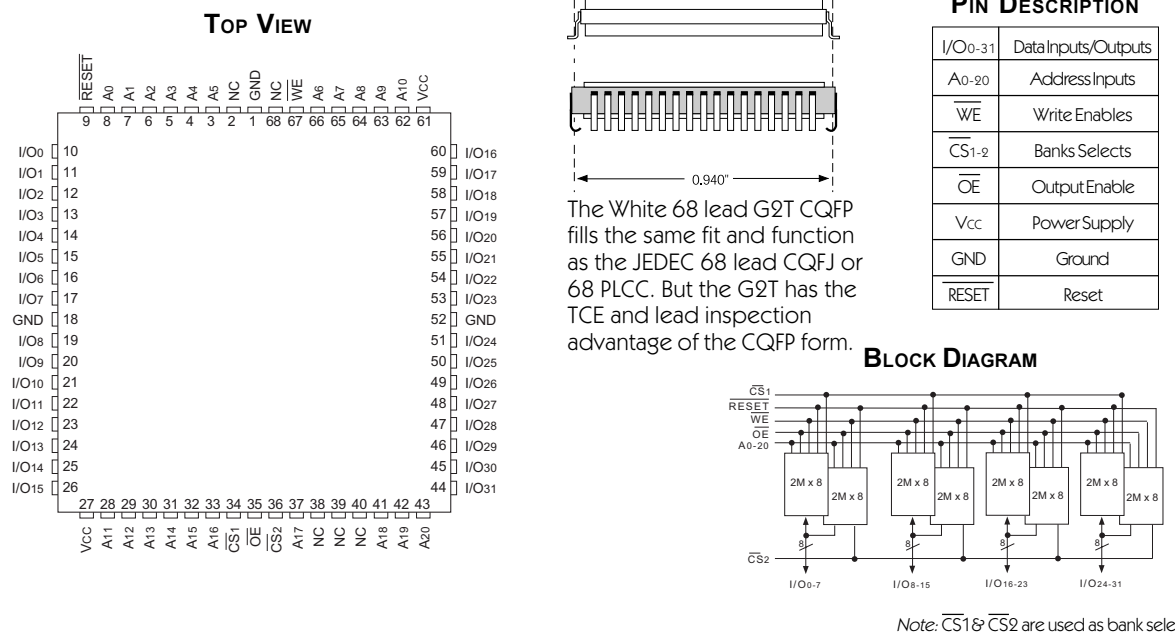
TOP VIEW

$\overline{RESET}$ A0 A1 A2 A3 A4 A5 NC GND NC $\overline{WE}$ A6 A7 A8 A9 A10 VCC

9 8 7 6 5 4 3 2 1 68 67 66 65 64 63 62 61

I/O0 10
I/O1 11
I/O2 12
I/O3 13
I/O4 14
I/O5 15
I/O6 16
I/O7 17
GND 18
I/O8 19
I/O9 20
I/O10 21
I/O11 22
I/O12 23
I/O13 24
I/O14 25
I/O15 26

60 I/O16
59 I/O17
58 I/O18
57 I/O19
56 I/O20
55 I/O21
54 I/O22
53 I/O23
52 GND
51 I/O24
50 I/O25
49 I/O26
48 I/O27
47 I/O28
46 I/O29
45 I/O30
44 I/O31

27 28 29 30 31 32 33 34 35 36 37 38 39 40 41 42 43

VCC A11 A12 A13 A14 A15 A16 $\overline{CS1}$ $\overline{OE}$ $\overline{CS2}$ A17 NC NC NC A18 A19 A20

0.940"

The White 68 lead G2T CQFP fills the same fit and function as the JEDEC 68 lead CQFJ or 68 PLCC. But the G2T has the TCE and lead inspection advantage of the CQFP form.

PIN DESCRIPTION

| I/O0-31 | Data Inputs/Outputs |
|---|---|
| A0-20 | Address Inputs |
| $\overline{WE}$ | Write Enables |
| $\overline{CS}$1-2 | Banks Selects |
| $\overline{OE}$ | Output Enable |
| Vcc | Power Supply |
| GND | Ground |
| $\overline{RESET}$ | Reset |

BLOCK DIAGRAM

$\overline{CS}$1
$\overline{RESET}$
$\overline{WE}$
$\overline{OE}$
A0-20

2M x 8 2M x 8 2M x 8 2M x 8 2M x 8 2M x 8 2M x 8 2M x 8

8 8 8 8

$\overline{CS}$2

I/O0-7 I/O8-15 I/O16-23 I/O24-31

Note: $\overline{CS}$1 & $\overline{CS}$2 are used as bank sele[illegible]